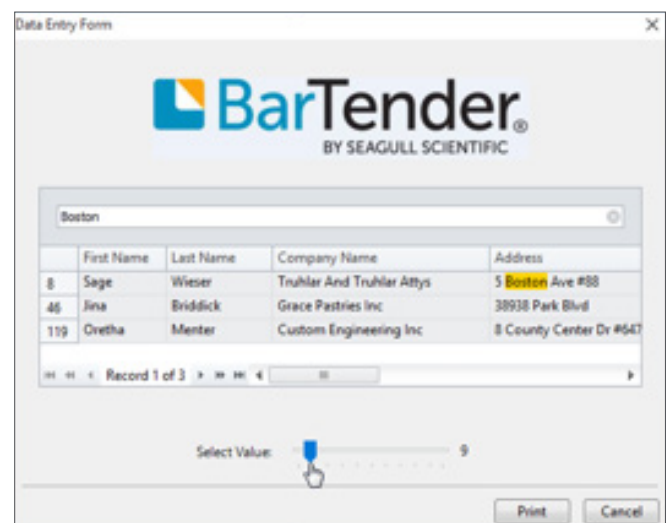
Data Entry Form

×

BarTender®
BY SEAGULL SCIENTIFIC

Boston

|  | First Name | Last Name | Company Name | Address |
|---|---|---|---|---|
| 8 | Sage | Wieser | Truhlar And Truhlar Attys | 5 Boston Ave #88 |
| 46 | Jina | Briddick | Grace Pastries Inc | 38938 Park Blvd |
| 119 | Oretha | Menter | Custom Engineering Inc | 8 County Center Dr #647 |

Record 1 of 3

Select Value: 9

Print
Cancel